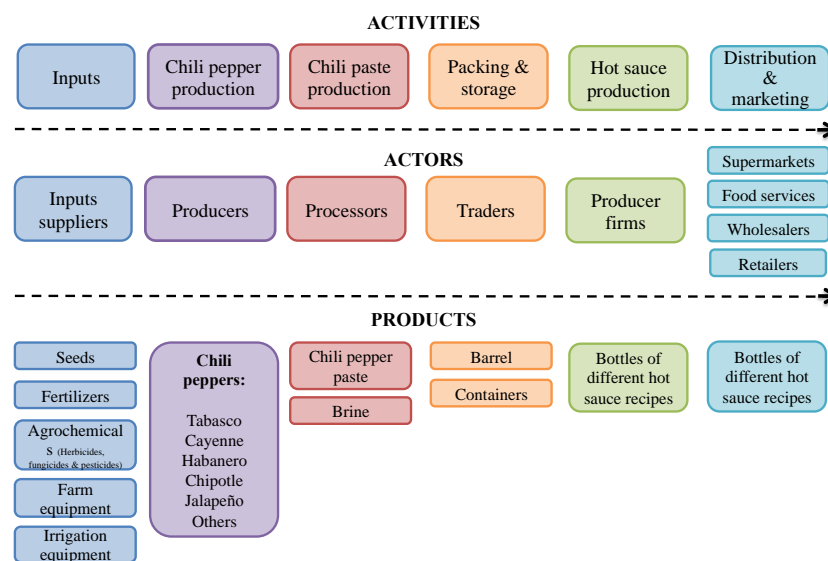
ACTIVITIES

Inputs

Chili pepper production

Chili paste production

Packing & storage

Hot sauce production

Distribution & marketing

ACTORS

Inputs suppliers

Producers

Processors

Traders

Producer firms

Supermarkets

Food services

Wholesalers

Retailers

PRODUCTS

Seeds

Fertilizers

Agrochemicals (Herbicides, fungicides & pesticides)

Farm equipment

Irrigation equipment

Chili peppers:

Tabasco
Cayenne
Habanero
Chipotle
Jalapeño
Others

Chili pepper paste

Brine

Barrel

Containers

Bottles of different hot sauce recipes

Bottles of different hot sauce recipes